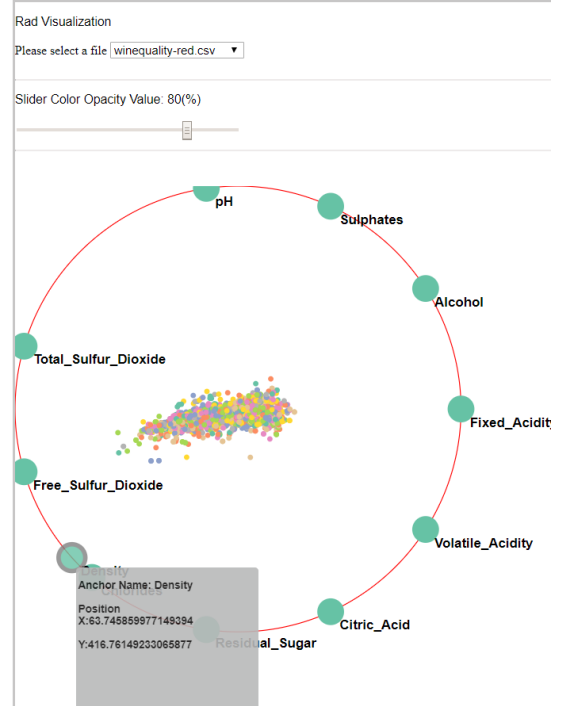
Rad Visualization

Please select a file winequality-red.csv ▼

Slider Color Opacity Value: 80(%)

pH

Sulphates

Alcohol

Total_Sulfur_Dioxide

Fixed_Acidity

Free_Sulfur_Dioxide

Volatile_Acidity

Density

Chlorides

Anchor Name: Density

Position
X:63.745859977149394

Y:416.76149233065877

Citric_Acid

Residual_Sugar